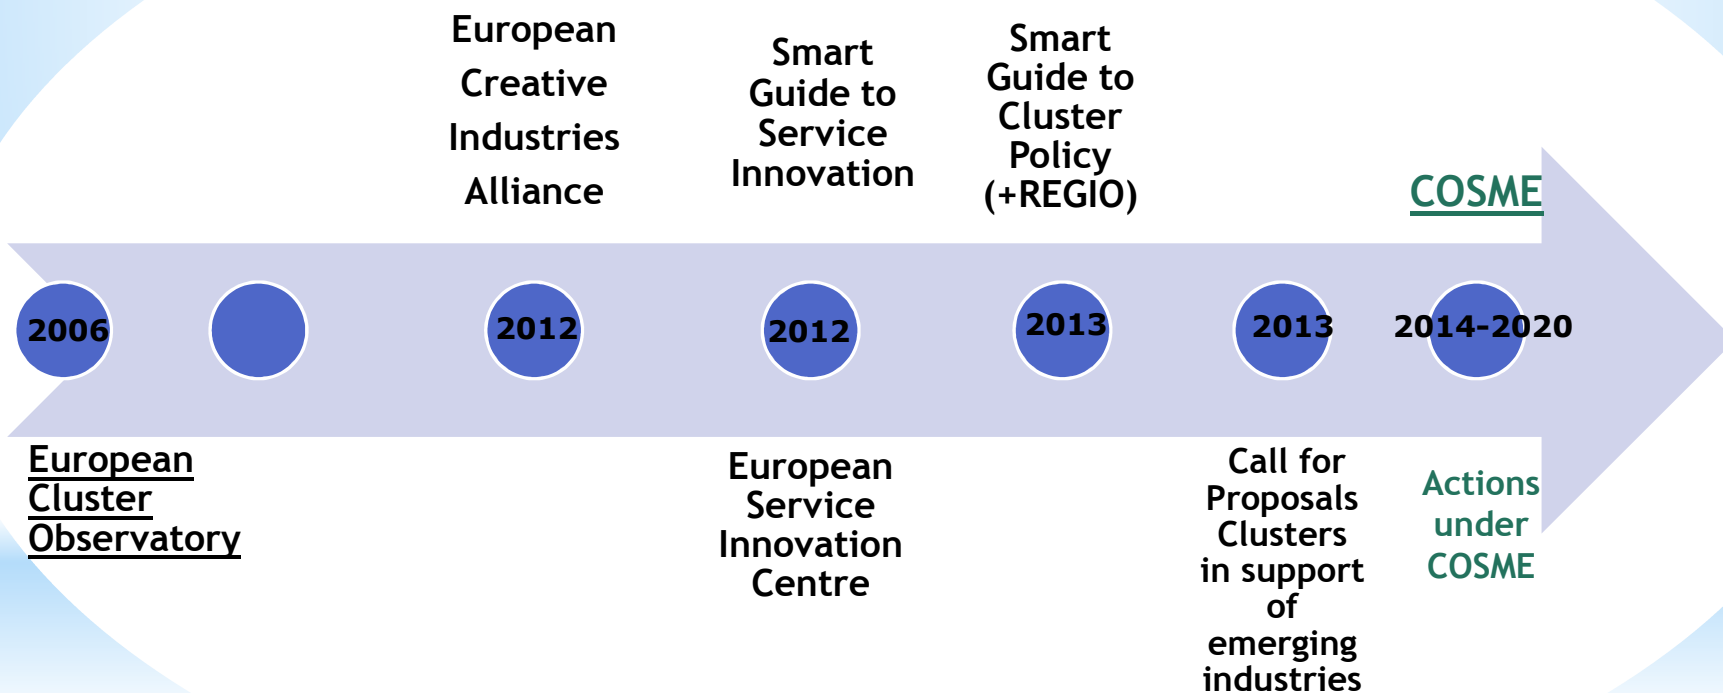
European Creative Industries Alliance

Smart Guide to Service Innovation

Smart Guide to Cluster Policy (+REGIO)

COSME

2006

2012

2012

2013

2013

2014-2020

European Cluster Observatory

European Service Innovation Centre

Call for Proposals Clusters in support of emerging industries

Actions under COSME